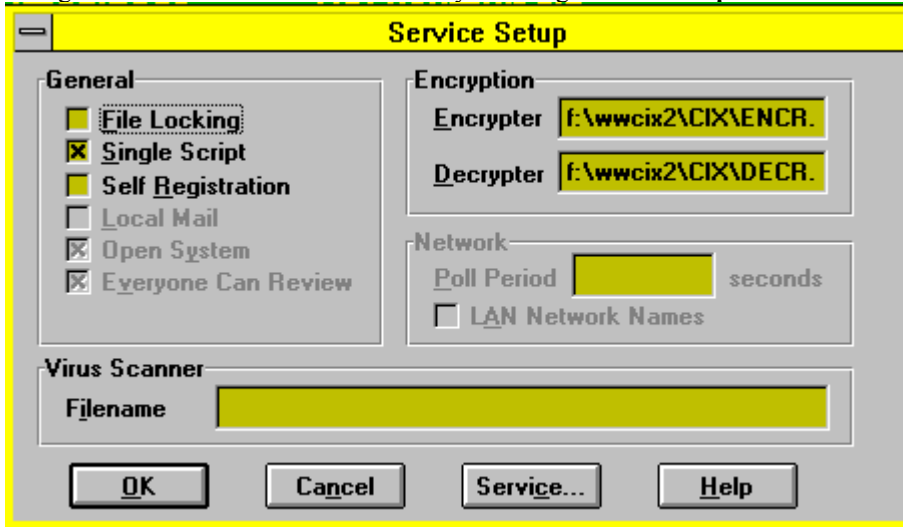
Service Setup

General
File Locking
Single Script
Self Registration
Local Mail
Open System
Everyone Can Review

Encryption
Encrypter f:\wwcix2\CIX\ENCR.
Decrypter f:\wwcix2\CIX\DECR.

Network
Poll Period seconds
LAN Network Names

Virus Scanner
Filename

OK
Cancel
Service...
Help